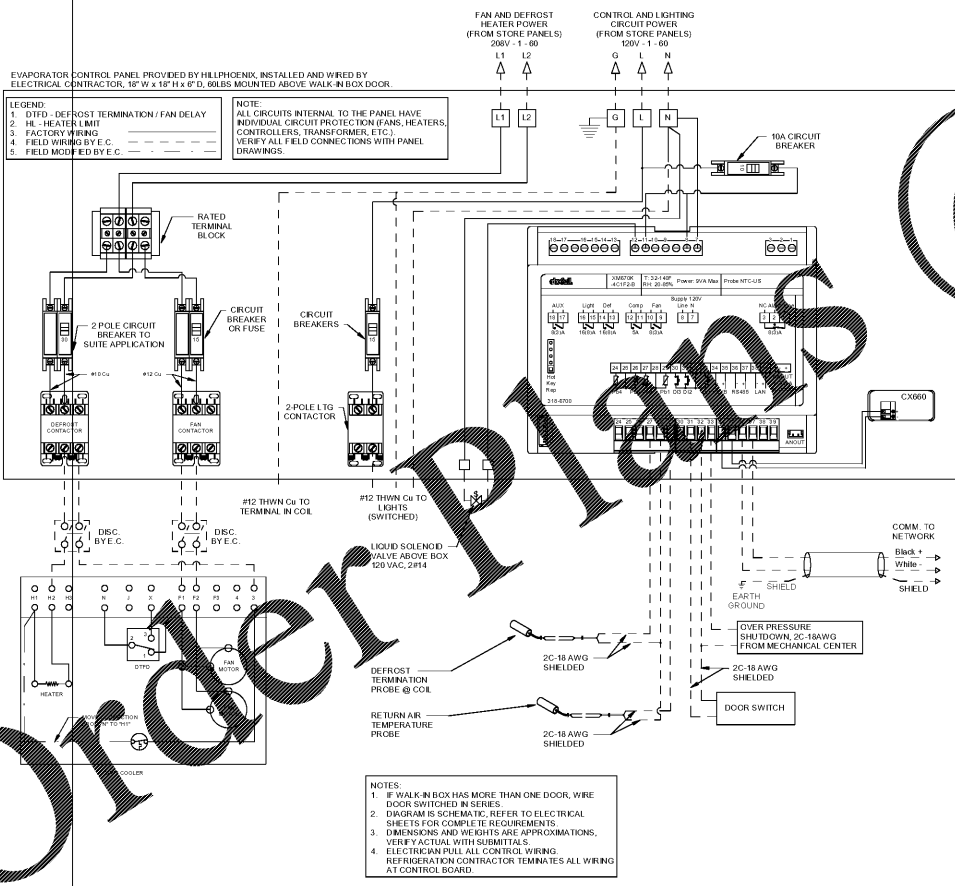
FAN AND DEFROST HEATER POWER (FROM STORE PANELS) 208V - 1 - 60

L1 L2

CONTROL AND LIGHTING CIRCUIT POWER (FROM STORE PANELS) 120V - 1 - 60

G L N

EVAPORATOR CONTROL PANEL PROVIDED BY HILLPHOENIX, INSTALLED AND WIRED BY ELECTRICAL CONTRACTOR, 18" W x 18" H x 6" D, 60LBS MOUNTED ABOVE WALK-IN BOX DOOR.

LEGEND:
1. DTFD - DEFROST TERMINATION / FAN DELAY
2. HL - HEATER LIMIT
3. FACTORY WIRING
4. FIELD WIRING BY E.C.
5. FIELD MODIFIED BY E.C.

NOTE:
ALL CIRCUITS INTERNAL TO THE PANEL HAVE INDIVIDUAL CIRCUIT PROTECTION (FANS, HEATERS, CONTROLLERS, TRANSFORMER, ETC.).
VERIFY ALL FIELD CONNECTIONS WITH PANEL DRAWINGS.

L1 L2 G L N

10A CIRCUIT BREAKER

RATED TERMINAL BLOCK

2 POLE CIRCUIT BREAKER TO SUITE APPLICATION

CIRCUIT BREAKER OR FUSE

CIRCUIT BREAKERS

30 15 15

#10 Cu #12 Cu

DEFROST CONTACTOR

FAN CONTACTOR

2-POLE LTG CONTACTOR

XM670K
-4C1F2-B
T: -32-149F
RH: 20-85%
Power: 9VA Max
Probe NTC-US

AUX Light Def Comp Fan
Supply 120V Line N
NC-AUX
18 17 16 15 14 13 12 11 10 9 8 7 2 1
8(3)A 16(6)A 16(6)A 5A 8(3)A 8(3)A

Hot Key Rep

24 25 26 27 28 29 30 31 32 33 34 35 36 37 38 39
5A Pb1 DO DI2 RS485 LAN

318-6700

AMOUT

CX660

#12 THWN Cu TO TERMINAL IN COIL

#12 THWN Cu TO LIGHTS (SWITCHED)

DISC. BY E.C.

DISC. BY E.C.

LIQUID SOLENOID VALVE ABOVE BOX 120 VAC, 2#14

COMM. TO NETWORK
Black +
White -
SHIELD

SHIELD

EARTH GROUND

H1 H2 H3 N J X F1 F2 P3 4 3

DTFD

FAN MOTOR

HEATER

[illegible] COOLER

OVER PRESSURE SHUTDOWN, 2C-18AWG FROM MECHANICAL CENTER

DEFROST TERMINATION PROBE @ COIL

2C-18 AWG SHIELDED

2C-18 AWG SHIELDED

RETURN AIR TEMPERATURE PROBE

2C-18 AWG SHIELDED

DOOR SWITCH

NOTES:
1. IF WALK-IN BOX HAS MORE THAN ONE DOOR, WIRE DOOR SWITCHED IN SERIES.
2. DIAGRAM IS SCHEMATIC, REFER TO ELECTRICAL SHEETS FOR COMPLETE REQUIREMENTS.
3. DIMENSIONS AND WEIGHTS ARE APPROXIMATIONS, VERIFY ACTUAL WITH SUBMITTALS.
4. ELECTRICIAN PULL ALL CONTROL WIRING. REFRIGERATION CONTRACTOR TEMINATES ALL WIRING AT CONTROL BOARD.

Order Plans